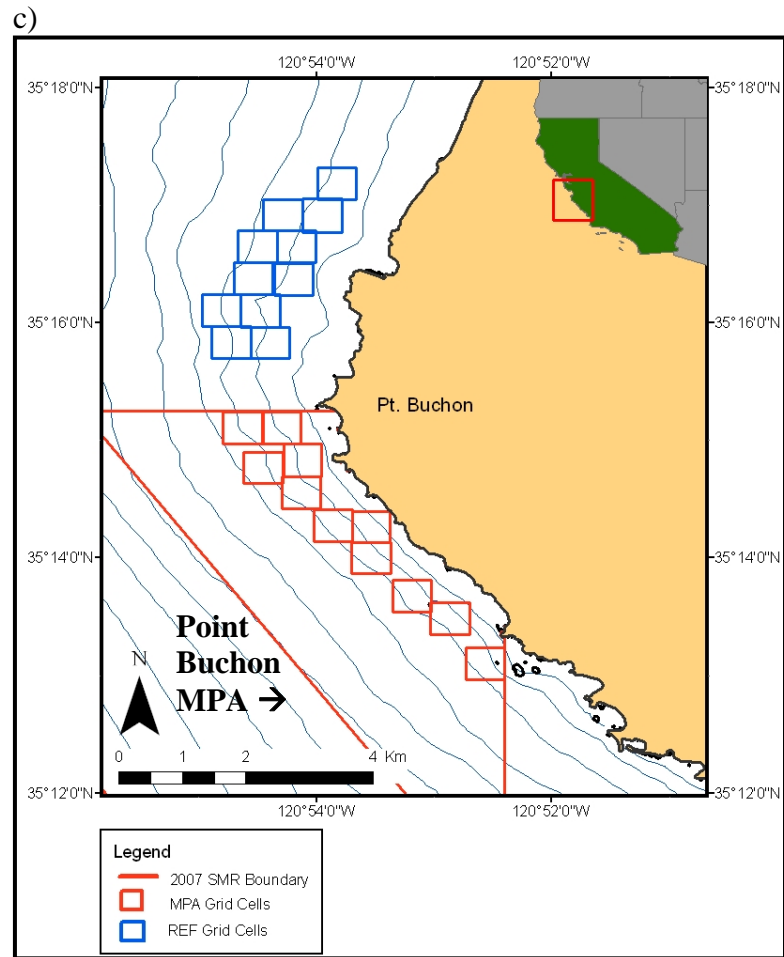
c)

120°54'0"W
120°52'0"W

35°18'0"N
35°18'0"N
35°16'0"N
35°16'0"N
35°14'0"N
35°14'0"N
35°12'0"N
35°12'0"N

Pt. Buchon

Point Buchon MPA →

N

0 1 2 4 Km

120°54'0"W
120°52'0"W

Legend
2007 SMR Boundary
MPA Grid Cells
REF Grid Cells